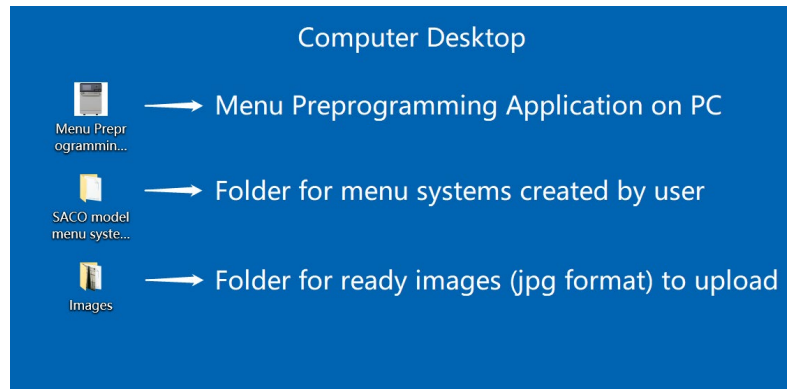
Computer Desktop

Menu Prepr ogrammin...

Menu Preprogramming Application on PC

SACO model menu syste...

Folder for menu systems created by user

Images

Folder for ready images (jpg format) to upload